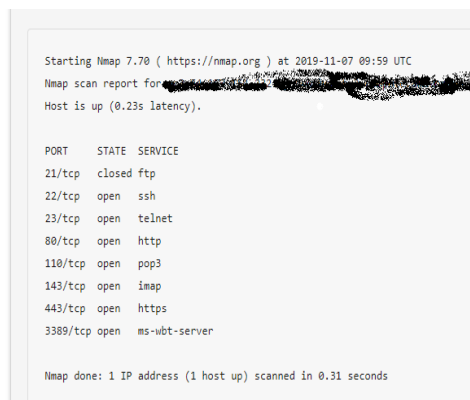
Starting Nmap 7.70 ( https://nmap.org ) at 2019-11-07 09:59 UTC
Nmap scan report for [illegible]
Host is up (0.23s latency).

| PORT | STATE | SERVICE |
|---|---|---|
| 21/tcp | closed | ftp |
| 22/tcp | open | ssh |
| 23/tcp | open | telnet |
| 80/tcp | open | http |
| 110/tcp | open | pop3 |
| 143/tcp | open | imap |
| 443/tcp | open | https |
| 3389/tcp | open | ms-wbt-server |

Nmap done: 1 IP address (1 host up) scanned in 0.31 seconds